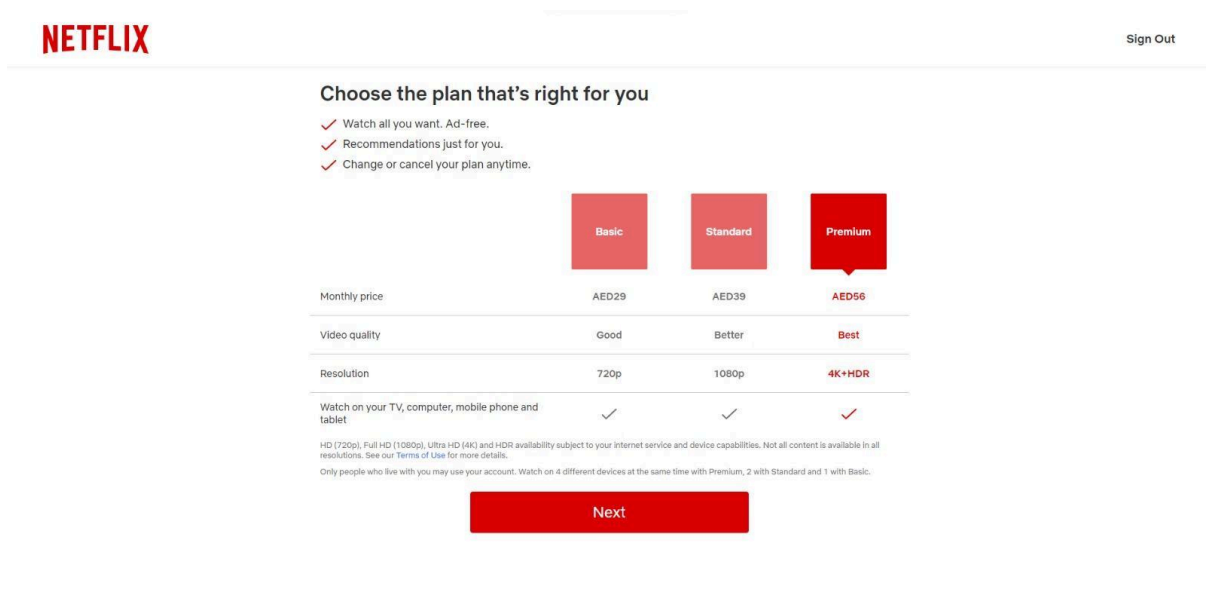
NETFLIX

Sign Out

Choose the plan that's right for you

✓ Watch all you want. Ad-free.
✓ Recommendations just for you.
✓ Change or cancel your plan anytime.

| | Basic | Standard | Premium |
|---|---|---|---|
| Monthly price | AED29 | AED39 | AED56 |
| Video quality | Good | Better | Best |
| Resolution | 720p | 1080p | 4K+HDR |
| Watch on your TV, computer, mobile phone and tablet | ✓ | ✓ | ✓ |

HD (720p), Full HD (1080p), Ultra HD (4K) and HDR availability subject to your internet service and device capabilities. Not all content is available in all resolutions. See our Terms of Use for more details.

Only people who live with you may use your account. Watch on 4 different devices at the same time with Premium, 2 with Standard and 1 with Basic.

Next